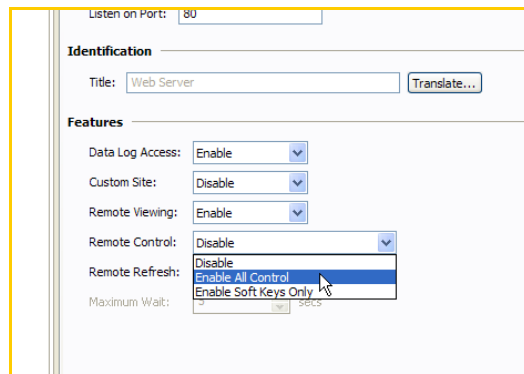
Listen on Port: 80

Identification

Title: Web Server Translate...

Features

Data Log Access: Enable

Custom Site: Disable

Remote Viewing: Enable

Remote Control: Disable

Disable
Enable All Control
Enable Soft Keys Only

Remote Refresh:

Maximum Wait: 5 secs